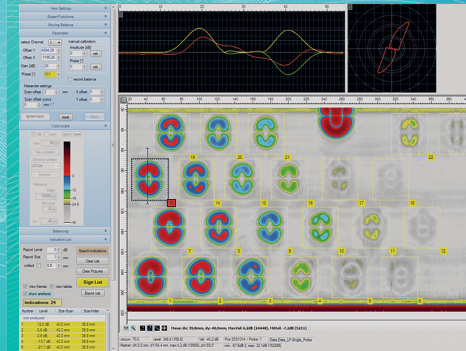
View Settings
SuperFunctions
Mixing Balance
Parameter
select Channel
manual calibration
Amplitude (dB)
Phase (°)
Gain (dB)
Phase (°)
record balance
Parameter settings
Span offset
X offset
Y offset
Ignore input
reset
apply
Color scale
Selecting
Indication List
Report Level
Report Size
select
Search indications
Clear List
Clear Pictures
Sign List
Export List
show analysis
Indications: 24
Number
Level
Size Scan
Size Scan
sort analysed
15
20
21
22
13
14
16
17
18
19
7
8
9
10
11
12
1
2
3
4
5
6